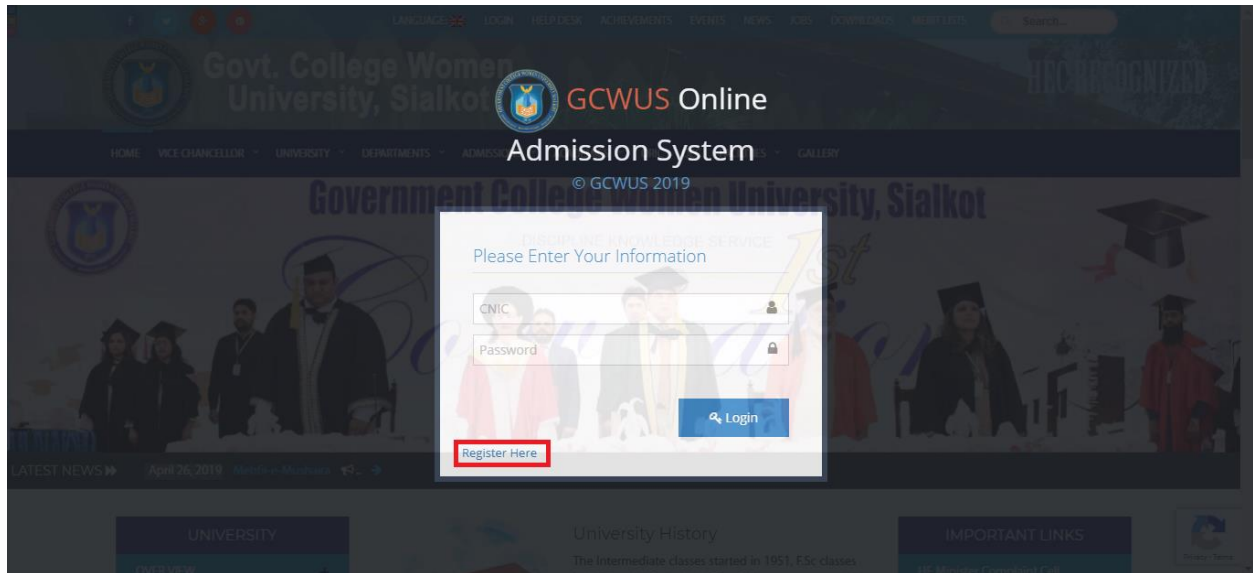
LANGUAGE LOGIN HELP DESK ACHIEVEMENTS EVENTS NEWS JOBS DOWNLOADS MERIT LISTS Search...

Govt. College Women University, Sialkot

HEC RECOGNIZED

GCWUS Online Admission System

© GCWUS 2019

HOME VICE CHANCELLOR UNIVERSITY DEPARTMENTS GALLERY

Government College Women University, Sialkot

Please Enter Your Information

CNIC

Password

Login

Register Here

LATEST NEWS April 26, 2019

UNIVERSITY

University History

The Intermediate classes started in 1951, F.Sc classes

IMPORTANT LINKS

Privacy - Terms